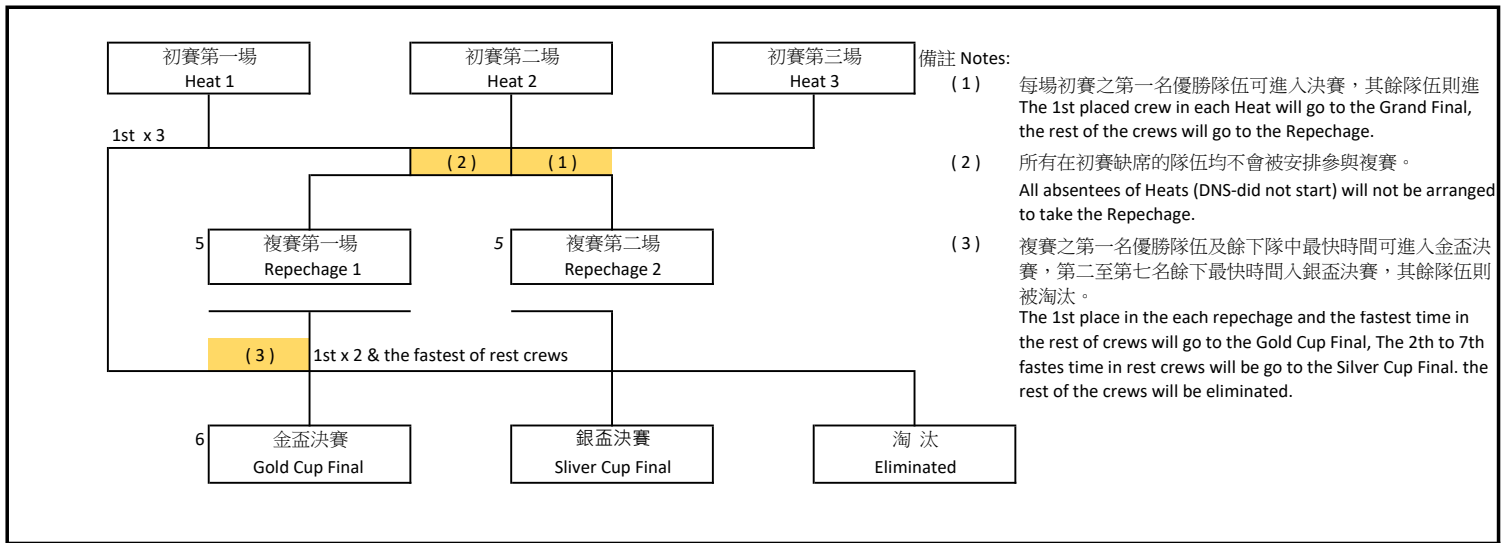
初賽第一場
Heat 1

初賽第二場
Heat 2

初賽第三場
Heat 3

1st x 3

( 2 )
( 1 )

5
複賽第一場
Repechage 1

5
複賽第二場
Repechage 2

( 3 )
1st x 2 & the fastest of rest crews

6
金盃決賽
Gold Cup Final

銀盃決賽
Sliver Cup Final

淘 汰
Eliminated

備註 Notes:

( 1 ) 每場初賽之第一名優勝隊伍可進入決賽，其餘隊伍則進
The 1st placed crew in each Heat will go to the Grand Final, the rest of the crews will go to the Repechage.

( 2 ) 所有在初賽缺席的隊伍均不會被安排參與複賽。
All absentees of Heats (DNS-did not start) will not be arranged to take the Repechage.

( 3 ) 複賽之第一名優勝隊伍及餘下隊中最快時間可進入金盃決賽，第二至第七名餘下最快時間入銀盃決賽，其餘隊伍則被淘汰。
The 1st place in the each repechage and the fastest time in the rest of crews will go to the Gold Cup Final, The 2th to 7th fastes time in rest crews will be go to the Silver Cup Final. the rest of the crews will be eliminated.